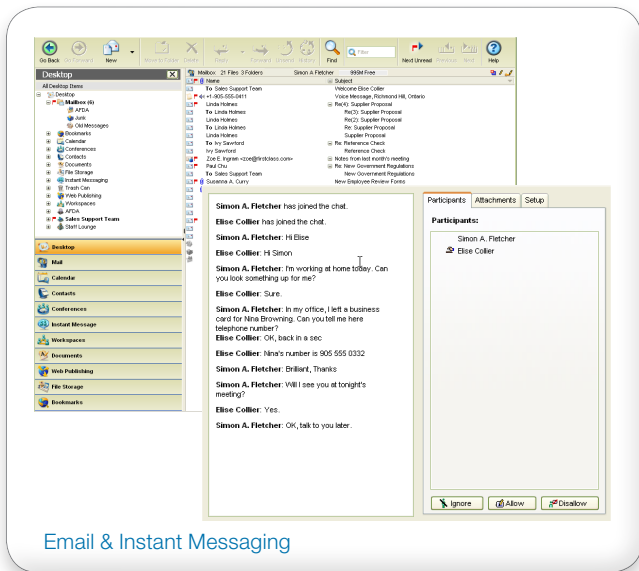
Go Back Go Forward New Move to Folder Delete Reply Forward Unsend Buttons Find Filter Next Unread Previous Send Help

Desktop

All Desktop Items
Desktop
Mailbox (6)
AFDA
Junk
Old Messages
Bookmarks
Calendar
Conferences
Contacts
Documents
File Storage
Instant Messaging
Trash Can
Web Publishing
Workspaces
AFDA
Sales Support Team
Staff Lounge

Desktop
Mail
Calendar
Contacts
Conferences
Instant Message
Workspaces
Documents
Web Publishing
File Storage
Bookmarks

Mailbox: 21 Files: 3 Folders Simon A Fletcher 999M Free

Name | Subject
To Sales Support Team | Welcome Elise Collier
+1-905-555-0411 | Voice Message, Richmond Hill, Ontario
Linda Holmes | Re(4): Supplier Proposal
To Linda Holmes | Re(3): Supplier Proposal
Linda Holmes | Re(2): Supplier Proposal
To Linda Holmes | Re: Supplier Proposal
Linda Holmes | Supplier Proposal
To Ivy Sawford | Re: Reference Check
Ivy Sawford | Reference Check
Zoe E. Ingram <zoe@firstclass.com> | Notes from last month's meeting
Paul Chu | Re: New Government Regulations
To Sales Support Team | New Government Regulations
Susanna A. Curry | New Employee Review Forms

Simon A. Fletcher has joined the chat.

Elise Collier has joined the chat.

Simon A. Fletcher: Hi Elise

Elise Collier: Hi Simon

Simon A. Fletcher: I'm working at home today. Can you look something up for me?

Elise Collier: Sure.

Simon A. Fletcher: In my office, I left a business card for Nina Browning. Can you tell me here telephone number?
Elise Collier: OK, back in a sec

Elise Collier: Nina's number is 905 555 0332

Simon A. Fletcher: Brilliant, Thanks

Simon A. Fletcher: Will I see you at tonight's meeting?

Elise Collier: Yes.

Simon A. Fletcher: OK, talk to you later.

Participants | Attachments | Setup

Participants:
Simon A. Fletcher
Elise Collier

Ignore | Allow | Disallow

Email & Instant Messaging